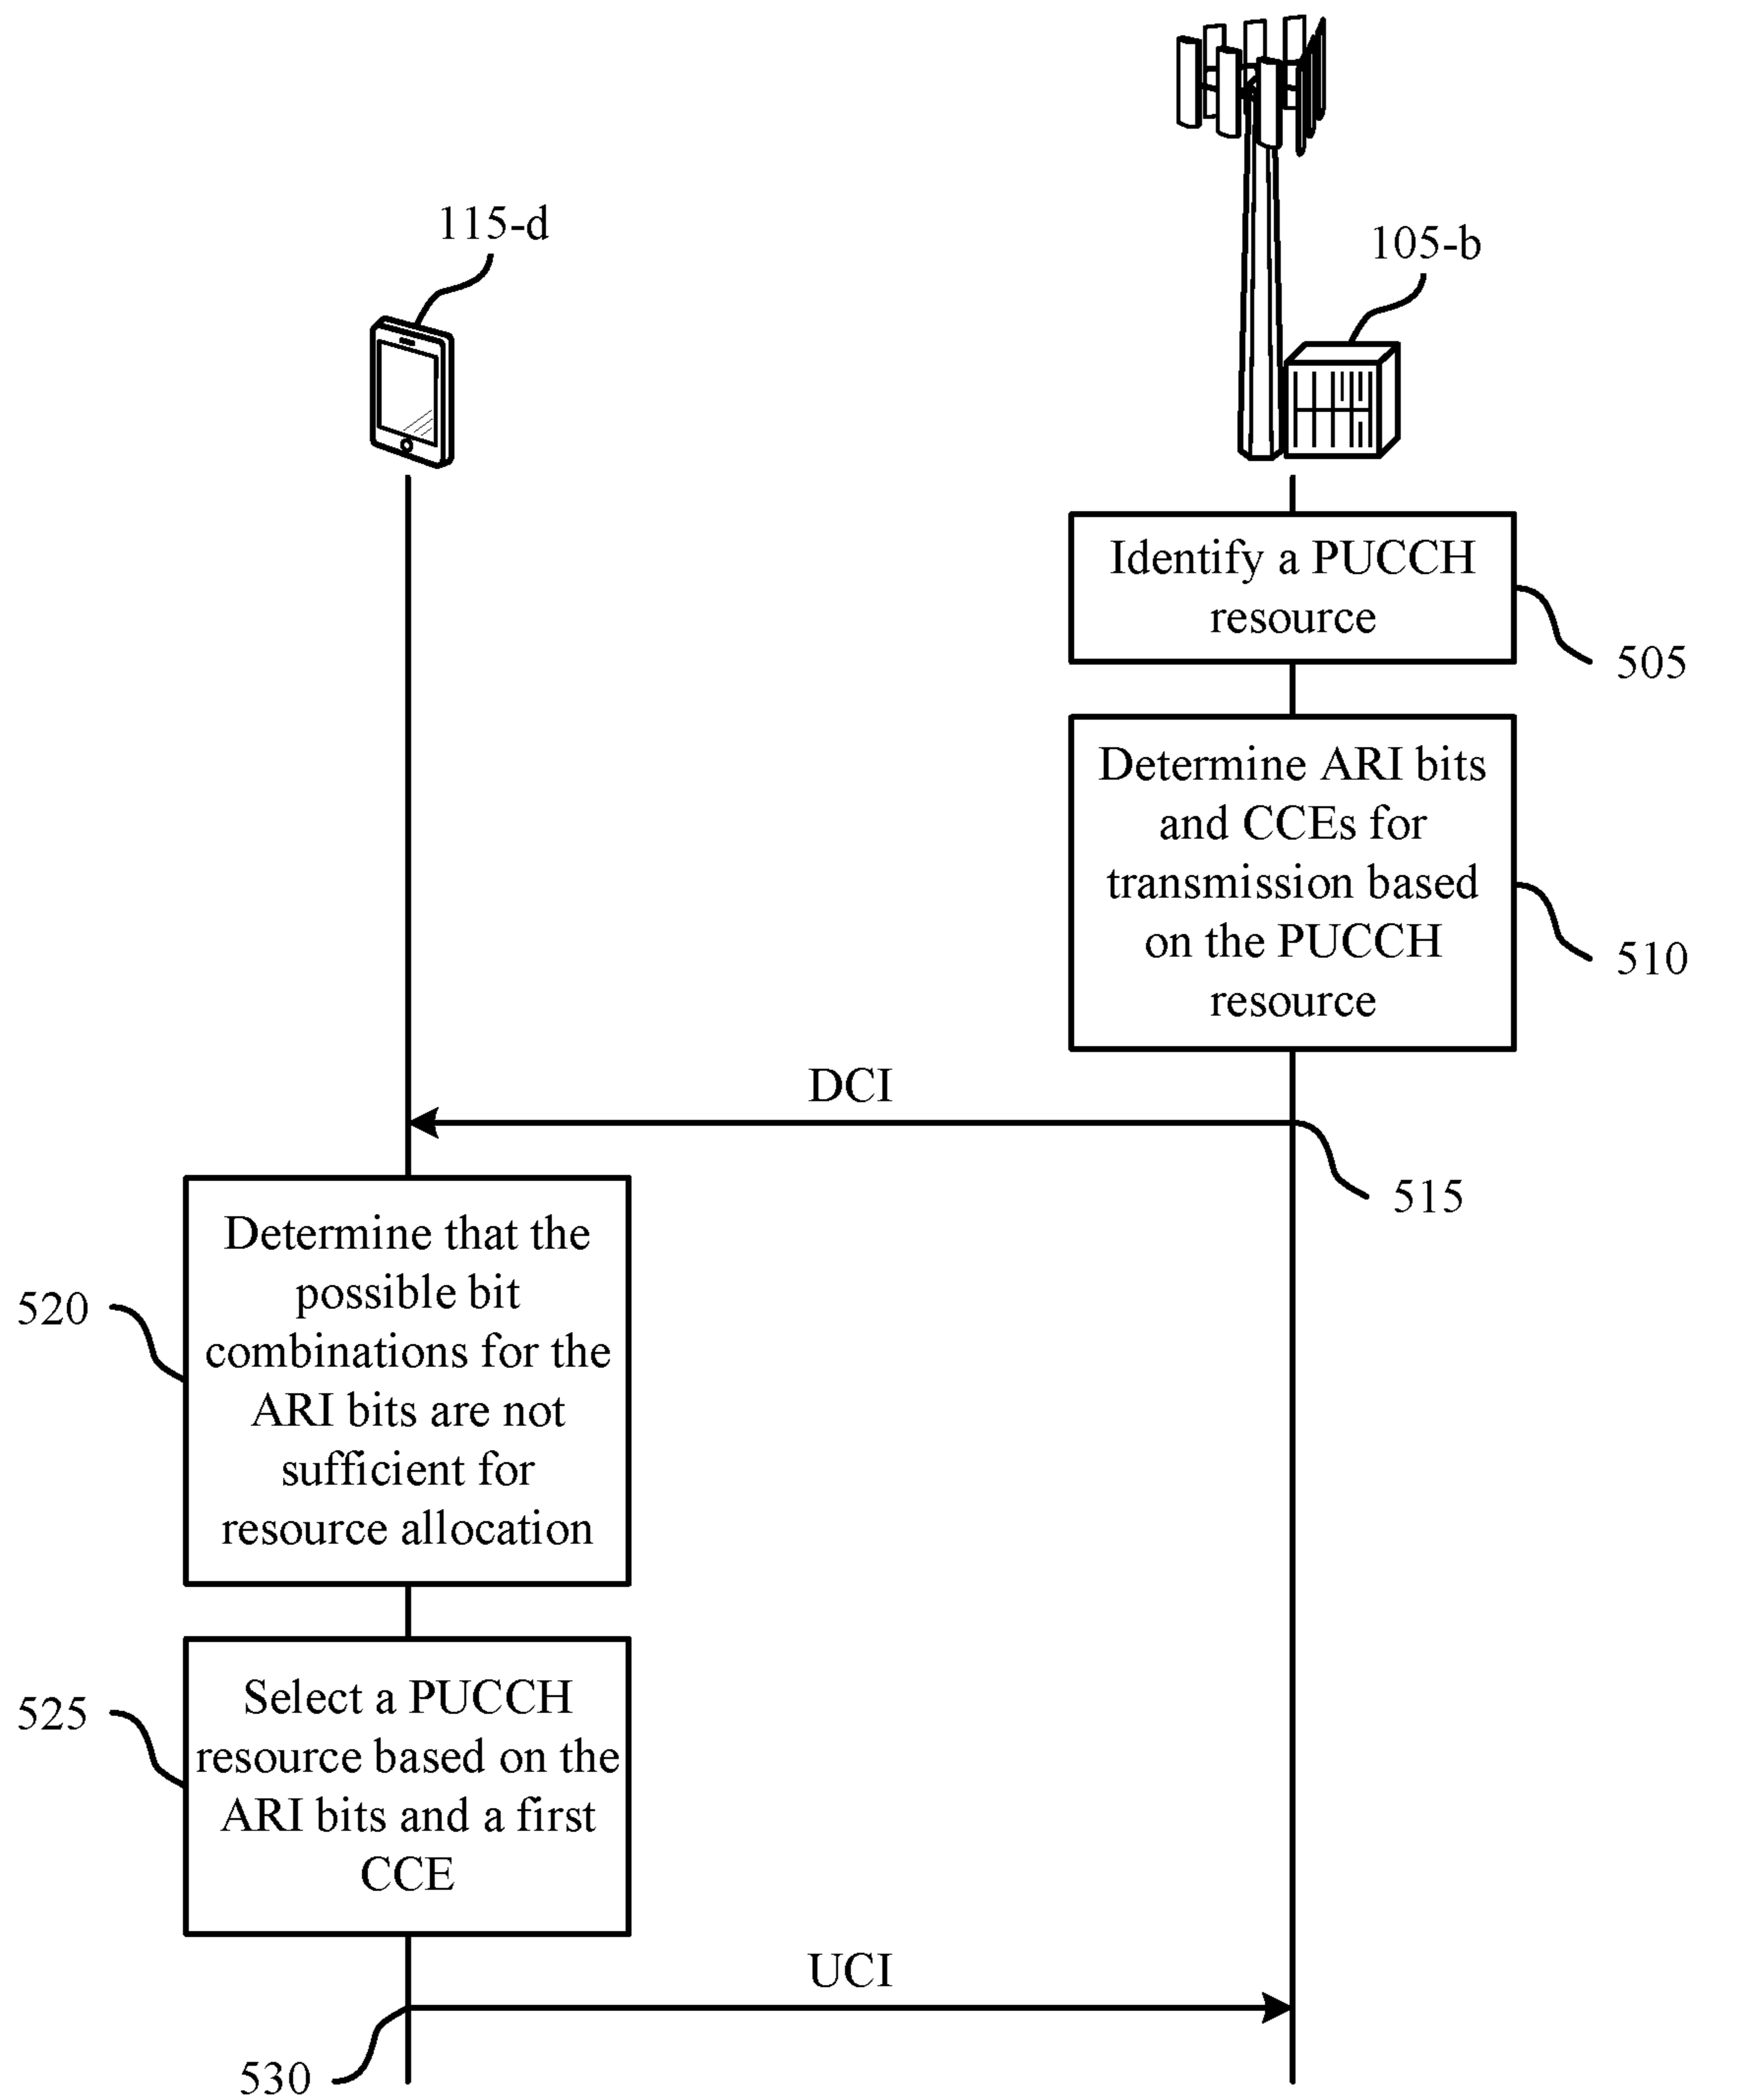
115-d

105-b

Identify a PUCCH resource

505

Determine ARI bits and CCEs for transmission based on the PUCCH resource

510

DCI

515

520

Determine that the possible bit combinations for the ARI bits are not sufficient for resource allocation

525

Select a PUCCH resource based on the ARI bits and a first CCE

UCI

530